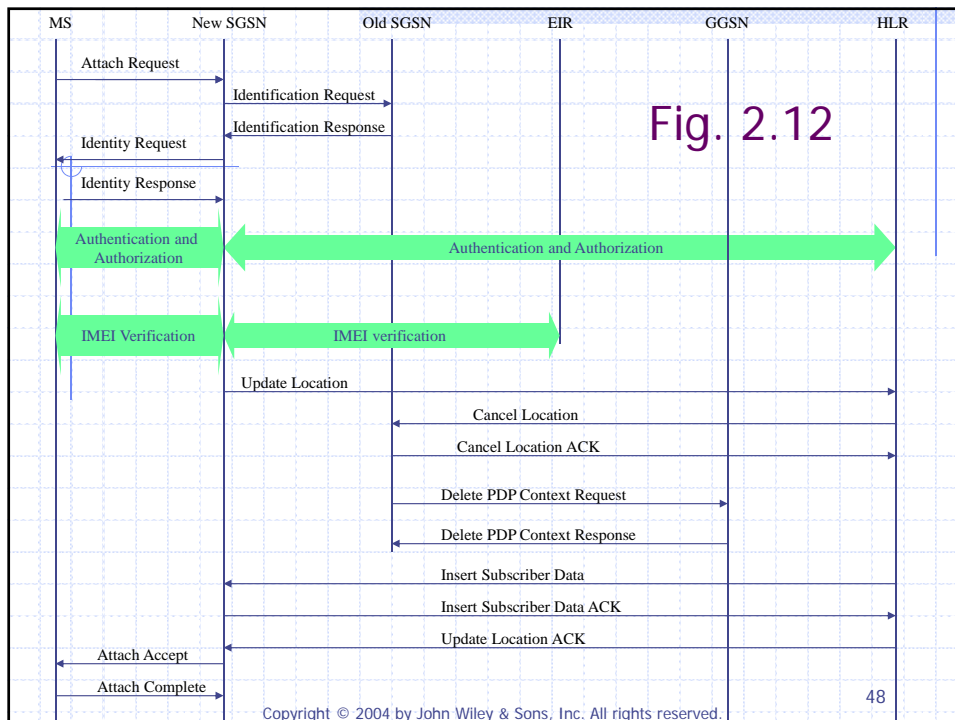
MS
New SGSN
Old SGSN
EIR
GGSN
HLR

Fig. 2.12

Attach Request
Identification Request
Identification Response
Identity Request
Identity Response
Authentication and Authorization
Authentication and Authorization
IMEI Verification
IMEI verification
Update Location
Cancel Location
Cancel Location ACK
Delete PDP Context Request
Delete PDP Context Response
Insert Subscriber Data
Insert Subscriber Data ACK
Update Location ACK
Attach Accept
Attach Complete

48

Copyright © 2004 by John Wiley & Sons, Inc. All rights reserved.